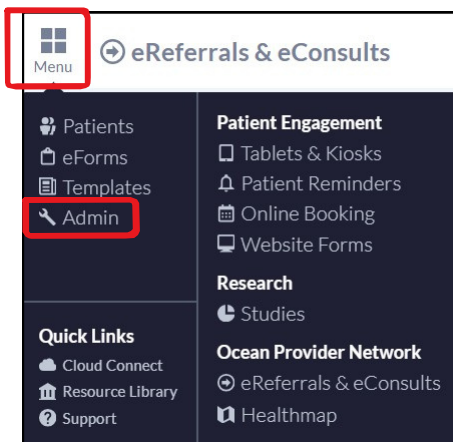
Menu

eReferrals & eConsults

Patients
eForms
Templates
Admin

Quick Links
Cloud Connect
Resource Library
Support

Patient Engagement
Tablets & Kiosks
Patient Reminders
Online Booking
Website Forms

Research
Studies

Ocean Provider Network
eReferrals & eConsults
Healthmap